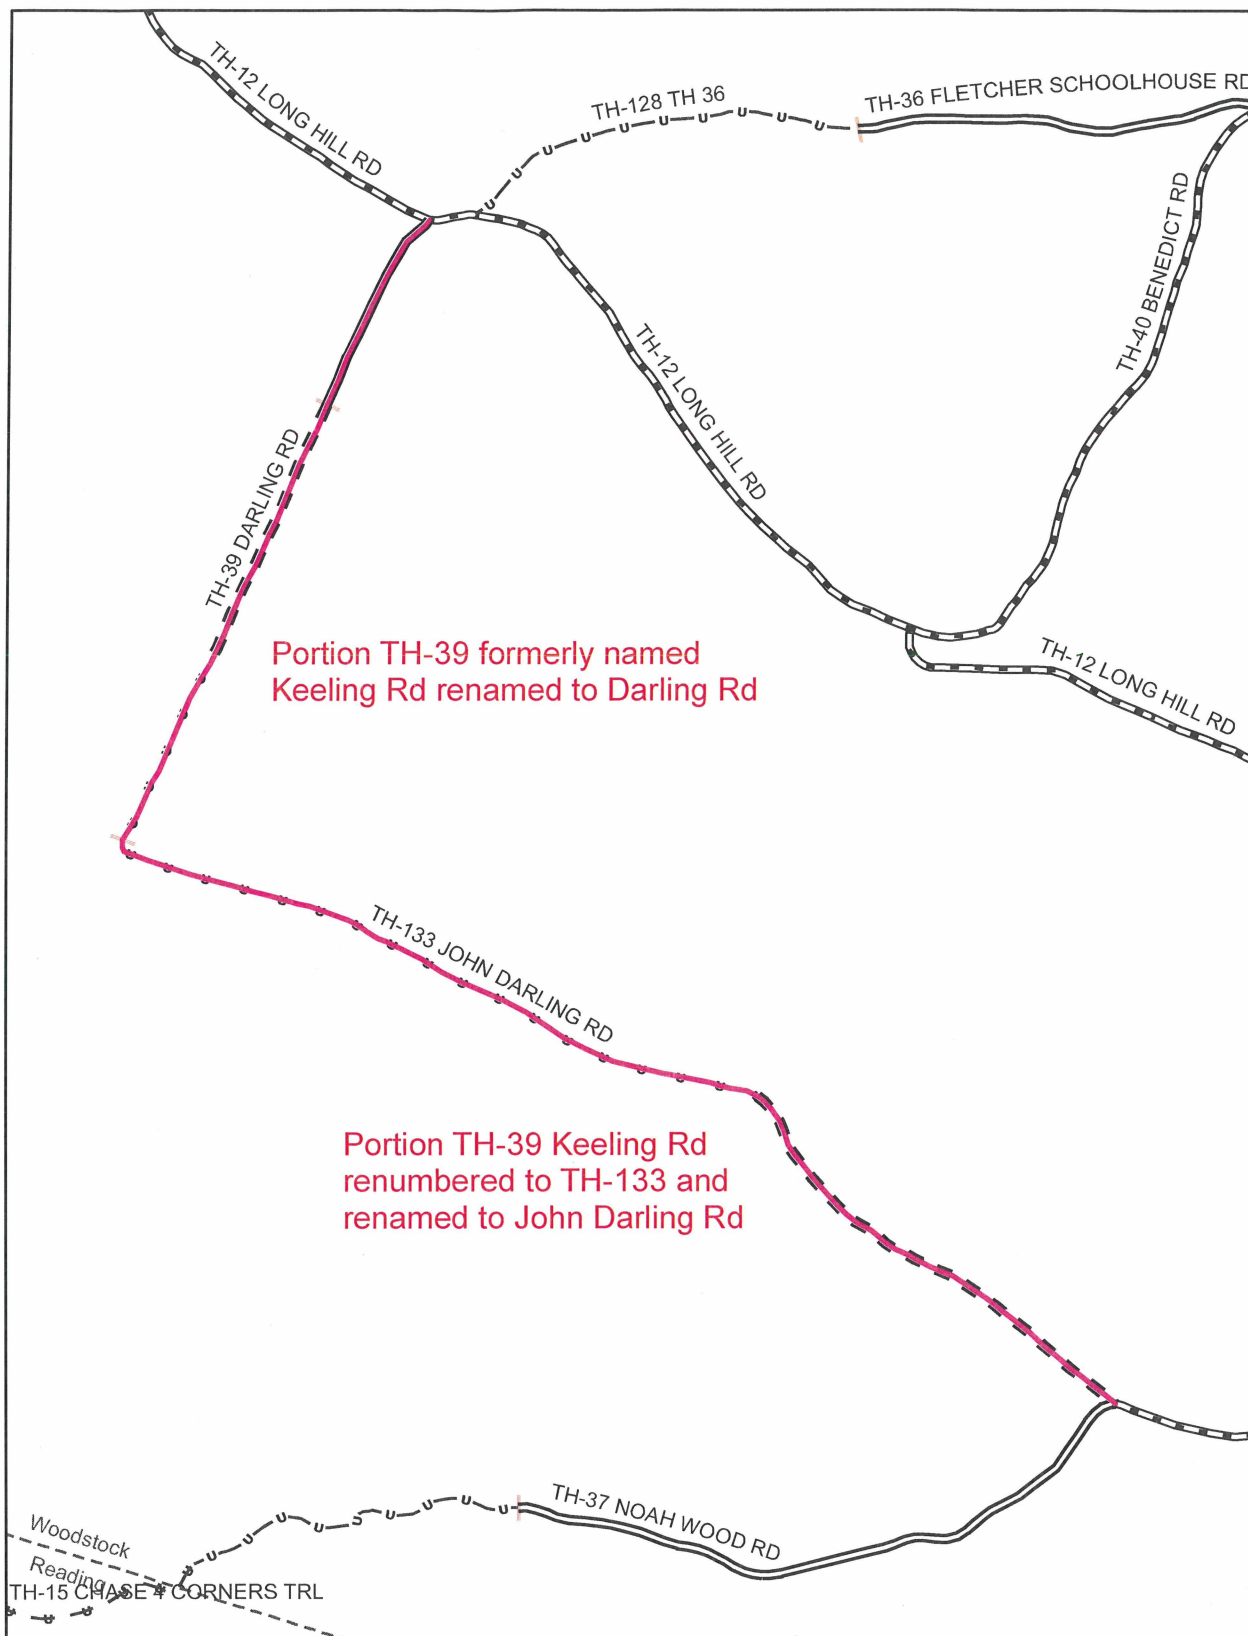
TH-12 LONG HILL RD

TH-128 TH 36

TH-36 FLETCHER SCHOOLHOUSE RD

TH-40 BENEDICT RD

TH-12 LONG HILL RD

TH-39 DARLING RD

Portion TH-39 formerly named Keeling Rd renamed to Darling Rd

TH-12 LONG HILL RD

TH-133 JOHN DARLING RD

Portion TH-39 Keeling Rd renumbered to TH-133 and renamed to John Darling Rd

TH-37 NOAH WOOD RD

Woodstock

Reading

TH-15 CHASE 4 CORNERS TRL